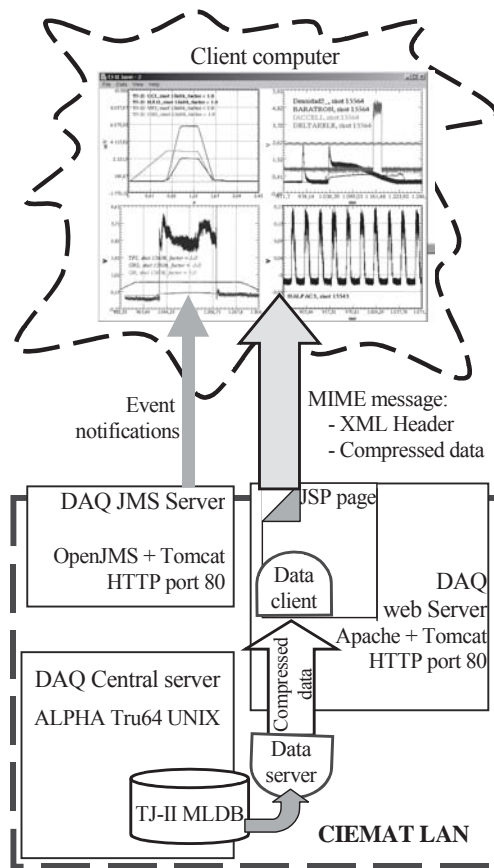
Client computer

Event notifications

MIME message:
- XML Header
- Compressed data

DAQ JMS Server

OpenJMS + Tomcat
HTTP port 80

JSP page

Data client

DAQ web Server
Apache + Tomcat
HTTP port 80

Compressed data

DAQ Central server
ALPHA Tru64 UNIX

Data server

TJ-II MLDB

CIEMAT LAN